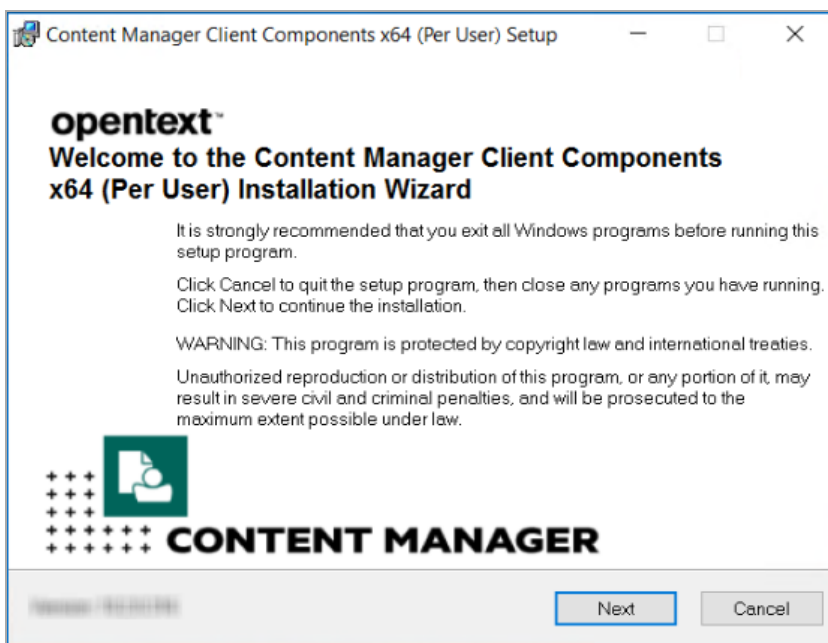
Content Manager Client Components x64 (Per User) Setup

opentext™

Welcome to the Content Manager Client Components x64 (Per User) Installation Wizard

It is strongly recommended that you exit all Windows programs before running this setup program.

Click Cancel to quit the setup program, then close any programs you have running. Click Next to continue the installation.

WARNING: This program is protected by copyright law and international treaties.

Unauthorized reproduction or distribution of this program, or any portion of it, may result in severe civil and criminal penalties, and will be prosecuted to the maximum extent possible under law.

CONTENT MANAGER

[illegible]

Next

Cancel